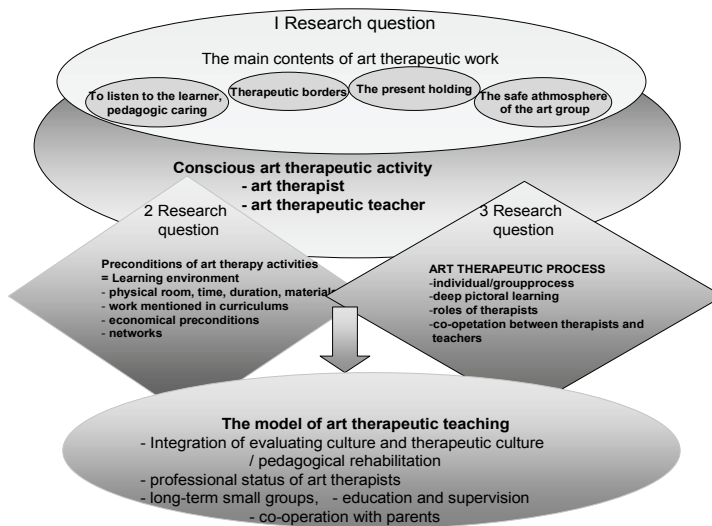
I Research question

The main contents of art therapeutic work

To listen to the learner, pedagogic caring

Therapeutic borders

The present holding

The safe athmosphere of the art group

Conscious art therapeutic activity
- art therapist
- art therapeutic teacher

2 Research question

Preconditions of art therapy activities
= Learning environment
- physical room, time, duration, materia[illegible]
- work mentioned in curriculums
- economical preconditions
- networks

3 Research question

ART THERAPEUTIC PROCESS
-individual/groupprocess
-deep pictoral learning
-roles of therapists
-co-opetation between therapists and teachers

The model of art therapeutic teaching
- Integration of evaluating culture and therapeutic culture / pedagogical rehabilitation
- professional status of art therapists
- long-term small groups, - education and supervision
- co-operation with parents